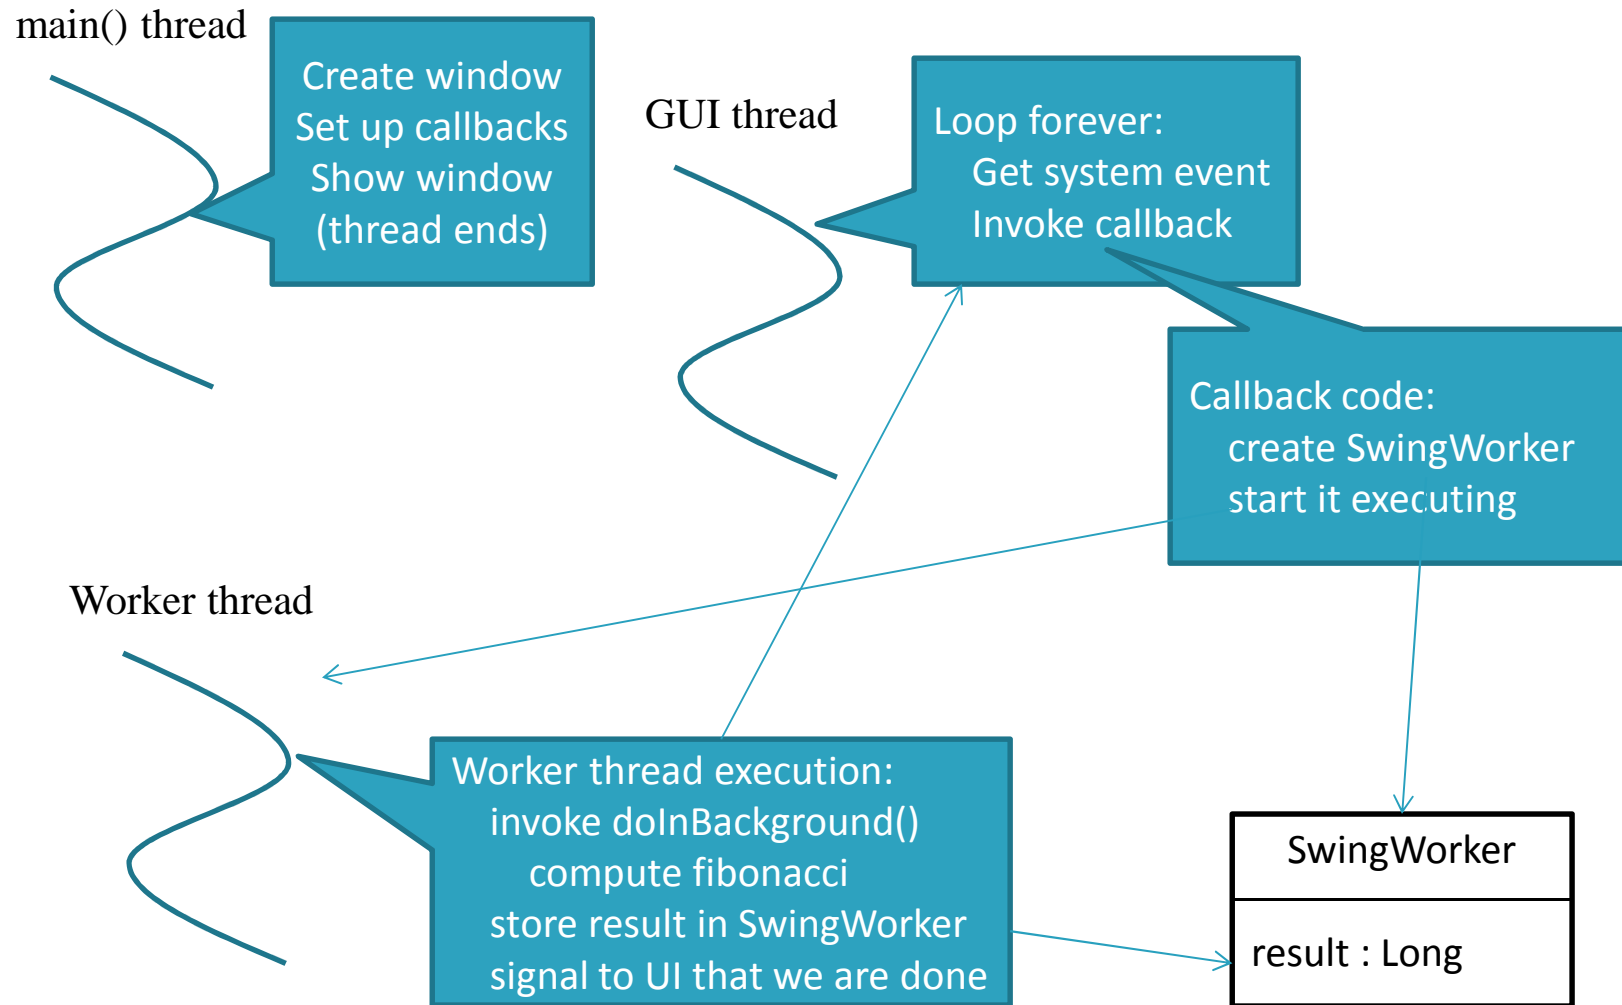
main() thread

Create window
Set up callbacks
Show window
(thread ends)

GUI thread

Loop forever:
Get system event
Invoke callback

Callback code:
create SwingWorker
start it executing

Worker thread

Worker thread execution:
invoke doInBackground()
compute fibonacci
store result in SwingWorker
signal to UI that we are done

| SwingWorker |
|---|
| result : Long |